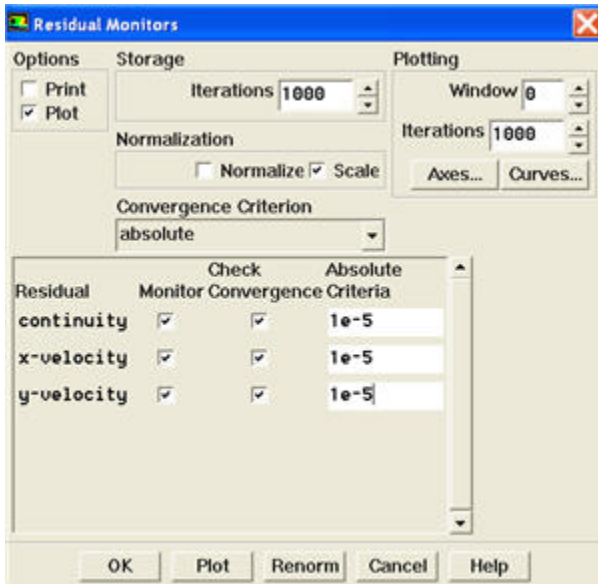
Residual Monitors

Options
Print
Plot

Storage
Iterations 1000

Plotting
Window 0
Iterations 1000
Axes... Curves...

Normalization
Normalize Scale

Convergence Criterion
absolute

| Residual | Monitor | Check Convergence | Absolute Criteria |
|---|---|---|---|
| continuity | ✓ | ✓ | 1e-5 |
| x-velocity | ✓ | ✓ | 1e-5 |
| y-velocity | ✓ | ✓ | 1e-5 |

OK Plot Renorm Cancel Help